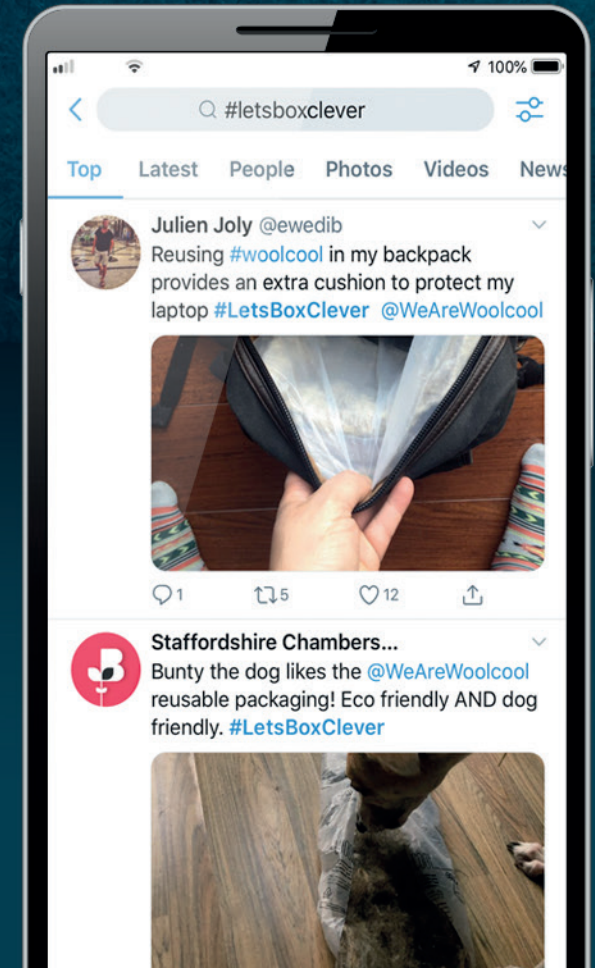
100%

#letsboxclever

Top Latest People Photos Videos News

Julien Joly @ewedib
Reusing #woolcool in my backpack provides an extra cushion to protect my laptop #LetsBoxClever @WeAreWoolcool

1 5 12

Staffordshire Chambers...
Bunty the dog likes the @WeAreWoolcool reusable packaging! Eco friendly AND dog friendly. #LetsBoxClever